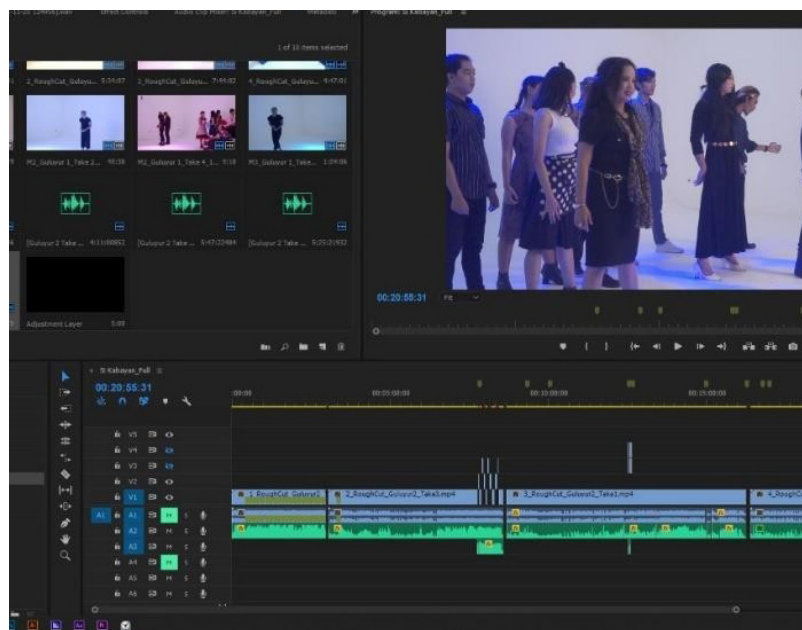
1 of 16 items selected

2_RoughCut_Gulayu... 5:14:07
3_RoughCut_Gulayu... 7:44:03
4_RoughCut_Gulayu... 9:47:01

M2_Gulurur 1_Take 2... 45:16
M2_Gulurur 1_Take 4_1... 7:18
M3_Gulurur 1_Take... 1:04:06

[Gulurur 2 Take ... 4:11:00851
[Gulurur 2 Take ... 5:47:22484
[Gulurur 2 Take ... 5:25:21932

Adjustment Layer 5:00

00:20:55:31 Fit

St Kabayan_Full

00:20:55:31

:00:00
00:05:00:00
00:10:00:00
00:15:00:00

V5
V4
V3
V2
V1
A1
A1
A2
A3
A4
A5
A6

1_RoughCut_Gulurur2
2_RoughCut_Gulurur2_Take3.mp4
3_RoughCut_Gulurur2_Take1.mp4
4_RoughC